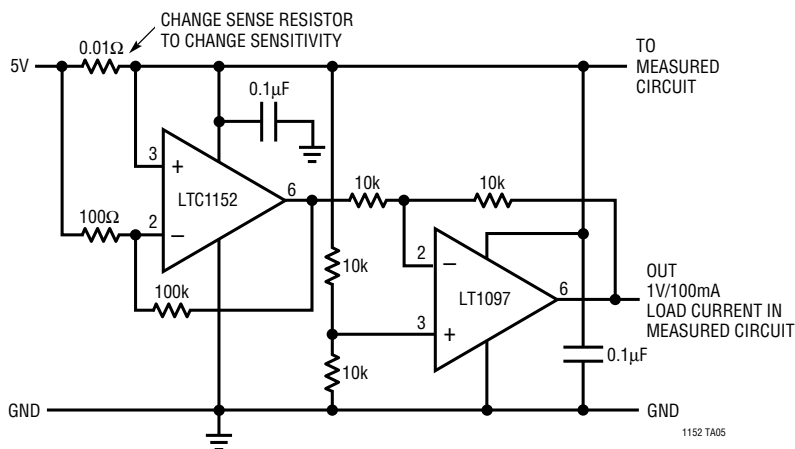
CHANGE SENSE RESISTOR TO CHANGE SENSITIVITY

5V

0.01Ω

TO MEASURED CIRCUIT

0.1μF

3

+

LTC1152

6

2

−

100Ω

10k

10k

100k

10k

2

−

LT1097

6

3

+

OUT 1V/100mA LOAD CURRENT IN MEASURED CIRCUIT

10k

0.1μF

GND

GND

1152 TA05